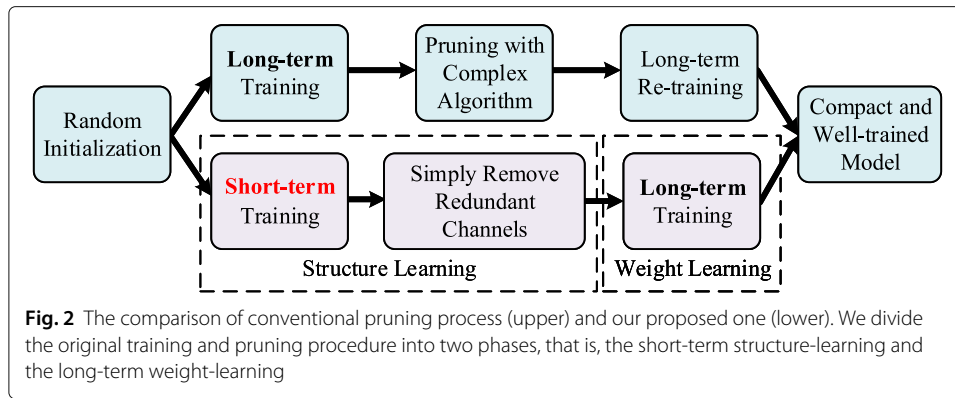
Random Initialization

Long-term Training

Pruning with Complex Algorithm

Long-term Re-training

Compact and Well-trained Model

Short-term Training

Simply Remove Redundant Channels

Long-term Training

Structure Learning

Weight Learning

**Fig. 2** The comparison of conventional pruning process (upper) and our proposed one (lower). We divide the original training and pruning procedure into two phases, that is, the short-term structure-learning and the long-term weight-learning